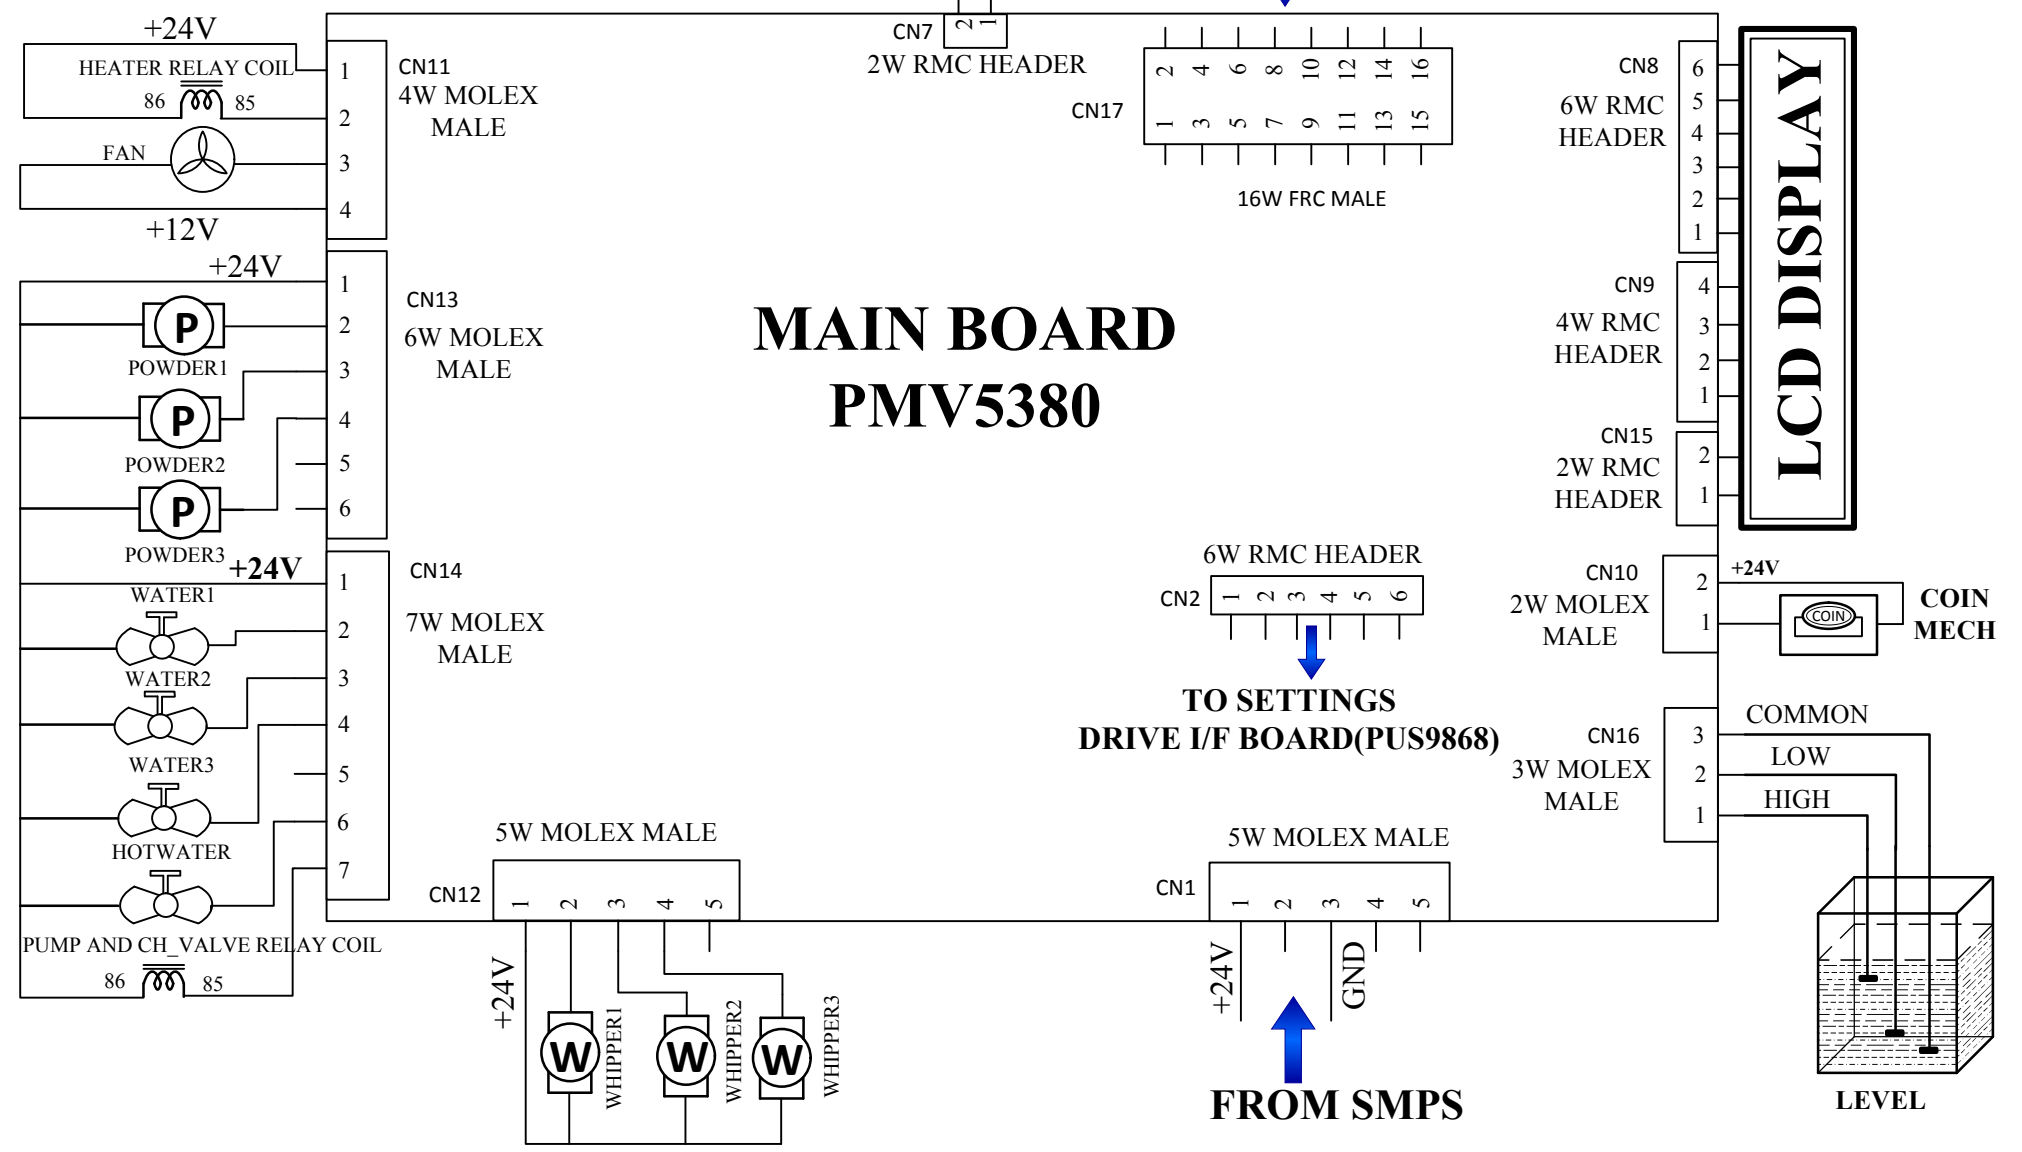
+24V
HEATER RELAY COIL
86 85
FAN
+12V
1
2
3
4
CN11
4W MOLEX
MALE

CN7
2 1
2W RMC HEADER

CN17
2 4 6 8 10 12 14 16
1 3 5 7 9 11 13 15
16W FRC MALE

CN8
6W RMC
HEADER
6
5
4
3
2
1

LCD DISPLAY

+24V
1
2
3
4
5
6
CN13
6W MOLEX
MALE
P
POWDER1
P
POWDER2
P
POWDER3

MAIN BOARD
PMV5380

CN9
4W RMC
HEADER
4
3
2
1

CN15
2W RMC
HEADER
2
1

+24V
WATER1
WATER2
WATER3
HOTWATER
PUMP AND CH_VALVE RELAY COIL
86 85
CN14
7W MOLEX
MALE
1
2
3
4
5
6
7

6W RMC HEADER
CN2
1 2 3 4 5 6
TO SETTINGS
DRIVE I/F BOARD(PUS9868)

CN10
2W MOLEX
MALE
+24V
2
1
COIN
COIN
MECH

CN16
3W MOLEX
MALE
3
2
1
COMMON
LOW
HIGH

5W MOLEX MALE
CN12
1 2 3 4 5
+24V
W
WHIPPER1
W
WHIPPER2
W
WHIPPER3

5W MOLEX MALE
CN1
1 2 3 4 5
+24V
GND
FROM SMPS

LEVEL